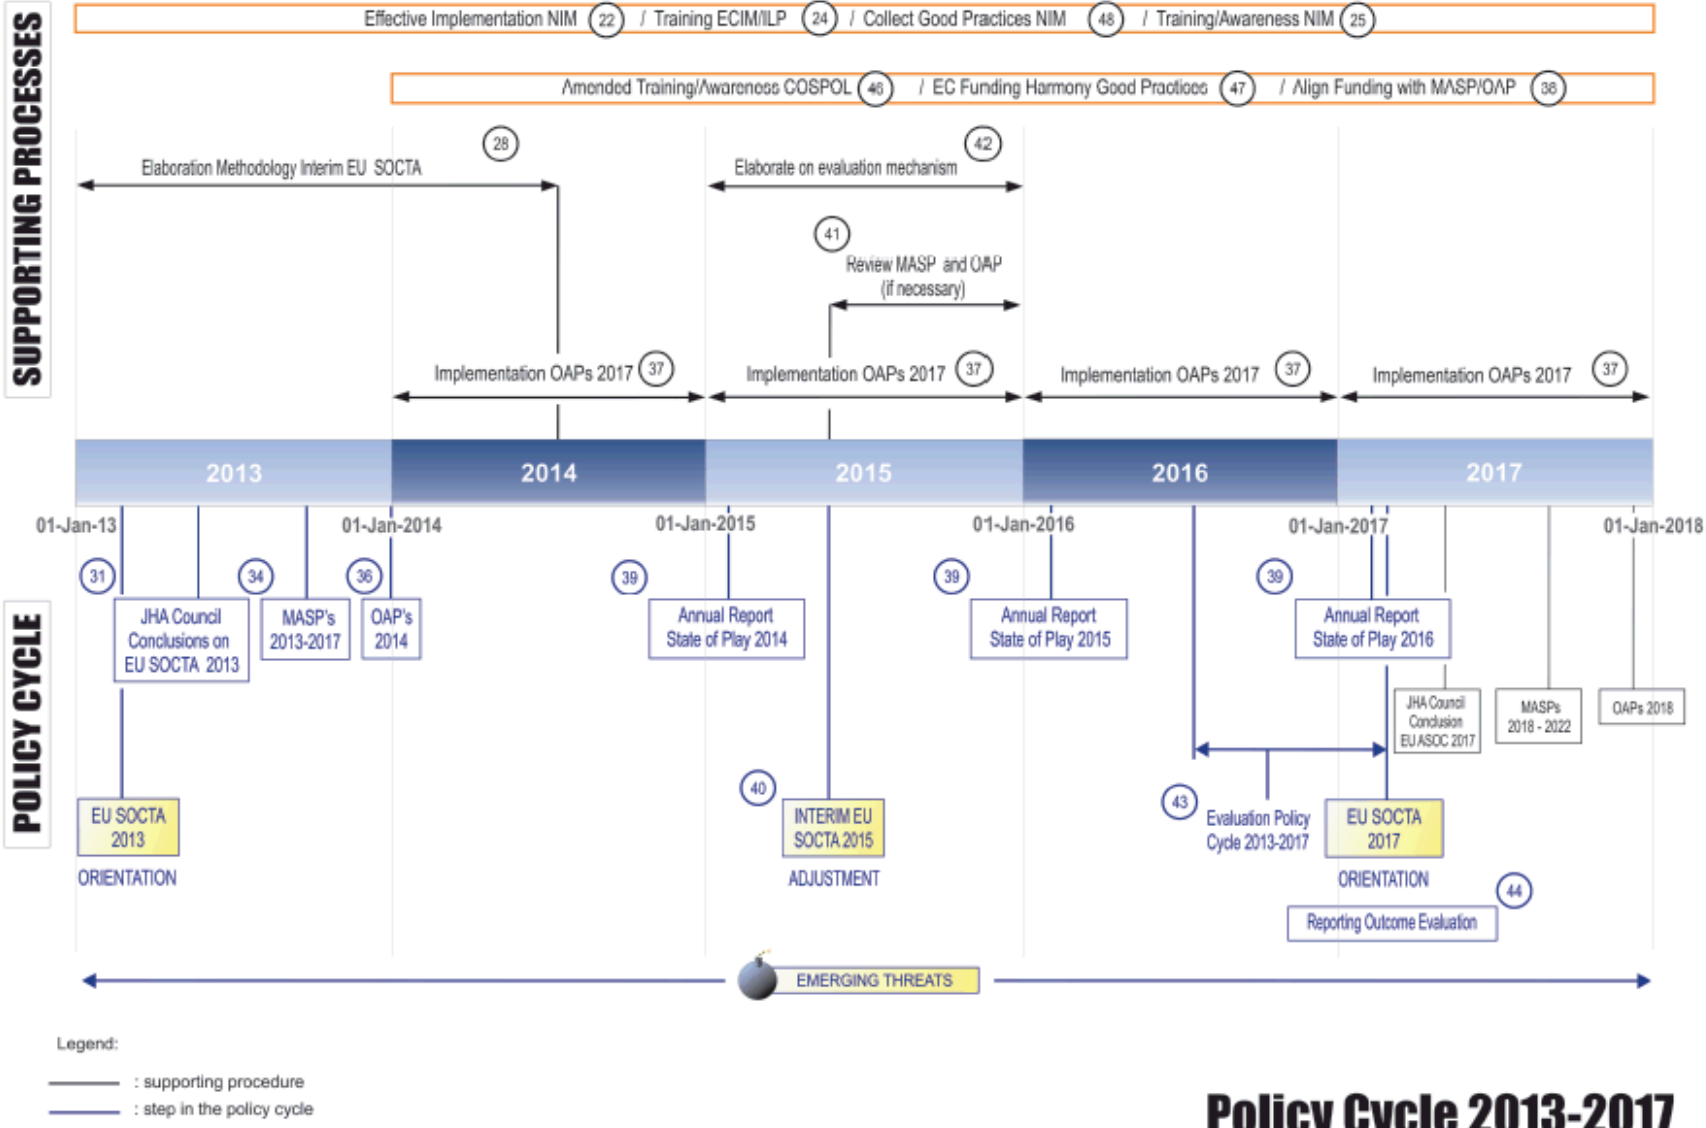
SUPPORTING PROCESSES

Effective Implementation NIM 22 / Training ECIM/ILP 24 / Collect Good Practices NIM 48 / Training/Awareness NIM 25

Amended Training/Awareness COSPOL 46 / EC Funding Harmony Good Practices 47 / Align Funding with MASP/OAP 38

28
Elaboration Methodology Interim EU SOCTA

42
Elaborate on evaluation mechanism

41
Review MASP and OAP (if necessary)

Implementation OAPs 2017 37
Implementation OAPs 2017 37
Implementation OAPs 2017 37
Implementation OAPs 2017 37

2013
2014
2015
2016
2017

01-Jan-13
01-Jan-2014
01-Jan-2015
01-Jan-2016
01-Jan-2017
01-Jan-2018

POLICY CYCLE

31
34
MASP's 2013-2017
36
OAP's 2014
JHA Council Conclusions on EU SOCTA 2013
39
Annual Report State of Play 2014
39
Annual Report State of Play 2015
39
Annual Report State of Play 2016
JHA Council Conclusion EU ASOC 2017
MASPs 2018 - 2022
OAPs 2018

EU SOCTA 2013
ORIENTATION

40
INTERIM EU SOCTA 2015
ADJUSTMENT

43
Evaluation Policy Cycle 2013-2017
EU SOCTA 2017
ORIENTATION
44
Reporting Outcome Evaluation

EMERGING THREATS

Legend:
: supporting procedure
: step in the policy cycle

Policy Cycle 2013-2017